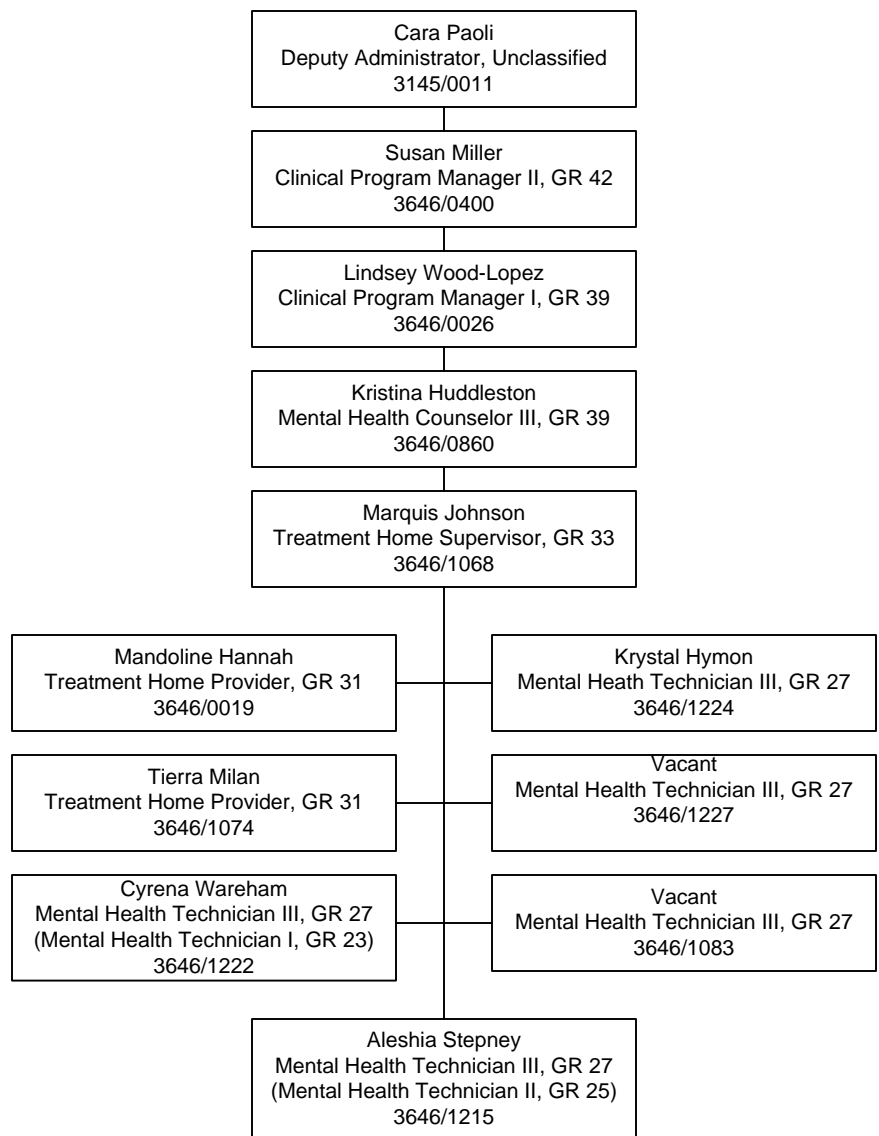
Cara Paoli
Deputy Administrator, Unclassified
3145/0011

Susan Miller
Clinical Program Manager II, GR 42
3646/0400

Lindsey Wood-Lopez
Clinical Program Manager I, GR 39
3646/0026

Kristina Huddleston
Mental Health Counselor III, GR 39
3646/0860

Marquis Johnson
Treatment Home Supervisor, GR 33
3646/1068

Mandoline Hannah
Treatment Home Provider, GR 31
3646/0019

Krystal Hymon
Mental Heath Technician III, GR 27
3646/1224

Tierra Milan
Treatment Home Provider, GR 31
3646/1074

Vacant
Mental Health Technician III, GR 27
3646/1227

Cyrena Wareham
Mental Health Technician III, GR 27
(Mental Health Technician I, GR 23)
3646/1222

Vacant
Mental Health Technician III, GR 27
3646/1083

Aleshia Stepney
Mental Health Technician III, GR 27
(Mental Health Technician II, GR 25)
3646/1215